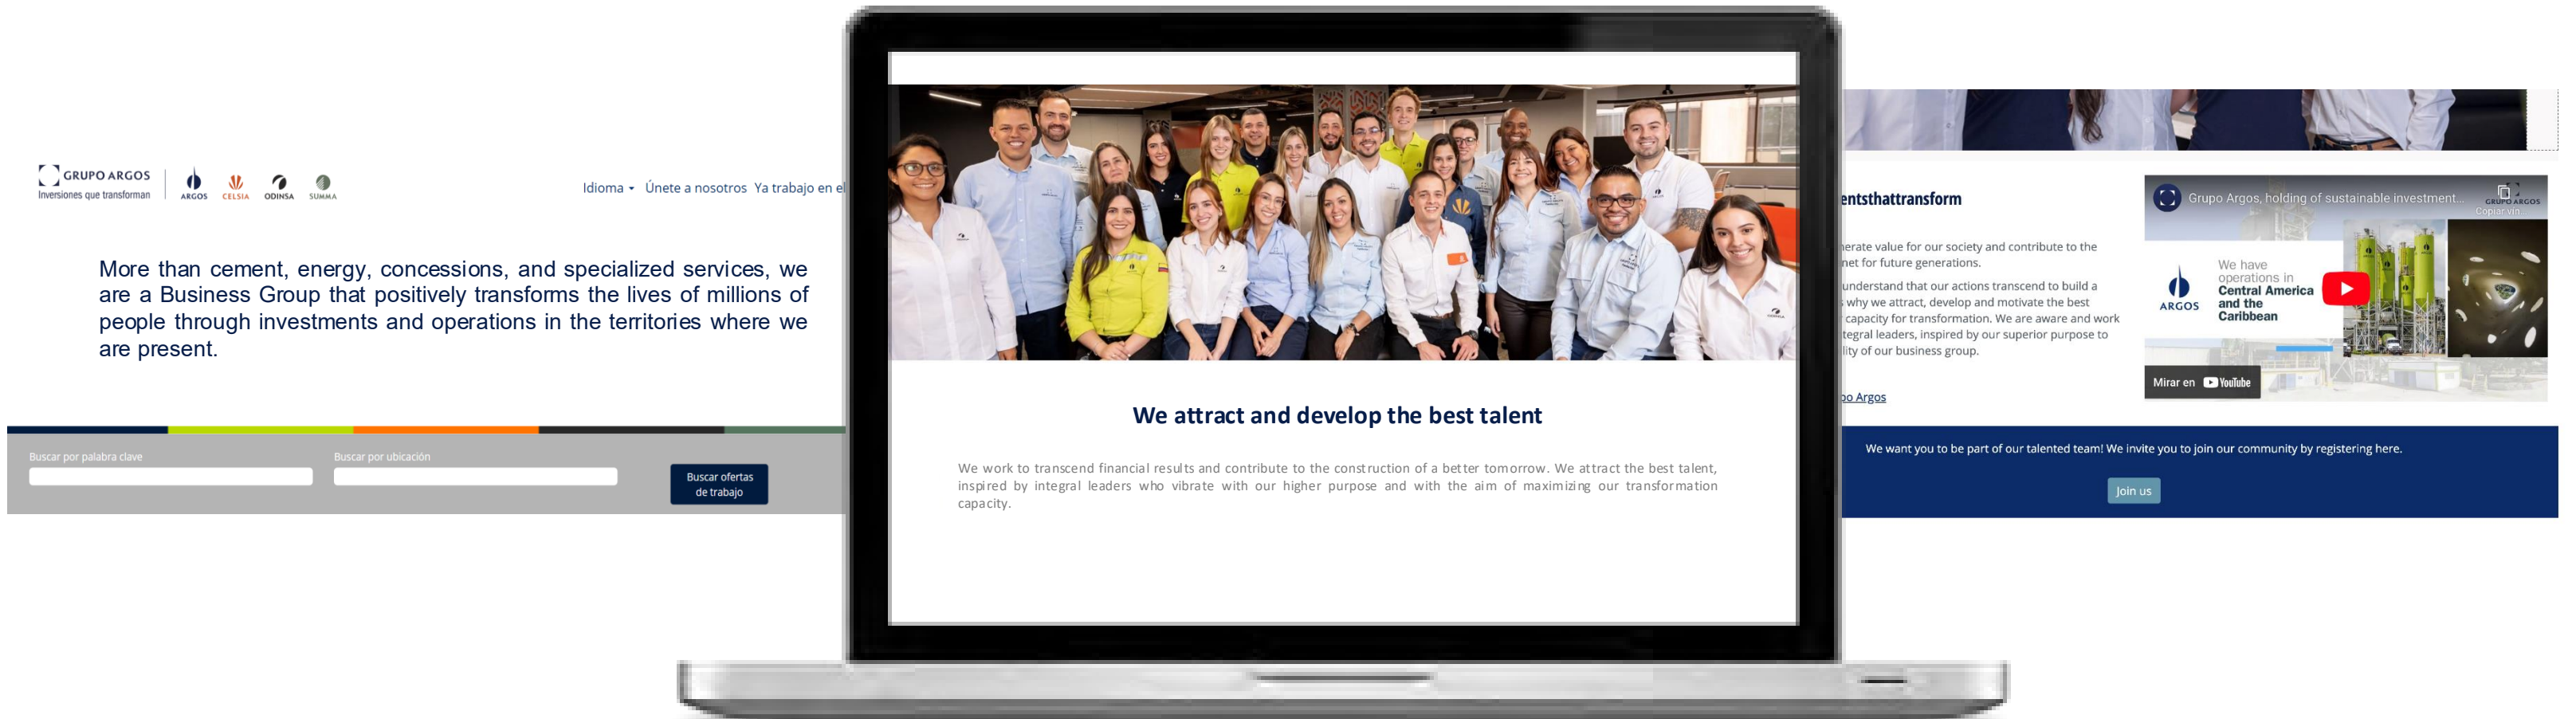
GRUPO ARGOS
Inversiones que transforman

ARGOS CELSIA ODINSA SUMMA

Idioma Únete a nosotros Ya trabajo en el

More than cement, energy, concessions, and specialized services, we are a Business Group that positively transforms the lives of millions of people through investments and operations in the territories where we are present.

Buscar por palabra clave

Buscar por ubicación

Buscar ofertas de trabajo

We attract and develop the best talent

We work to transcend financial results and contribute to the construction of a better tomorrow. We attract the best talent, inspired by integral leaders who vibrate with our higher purpose and with the aim of maximizing our transformation capacity.

entsthattransform

ierate value for our society and contribute to the net for future generations.

understand that our actions transcend to build a why we attract, develop and motivate the best capacity for transformation. We are aware and work tegral leaders, inspired by our superior purpose to lity of our business group.

po Argos

Grupo Argos, holding of sustainable investment...

Copiar vín

ARGOS

We have operations in Central America and the Caribbean

Mirar en YouTube

We want you to be part of our talented team! We invite you to join our community by registering here.

Join us